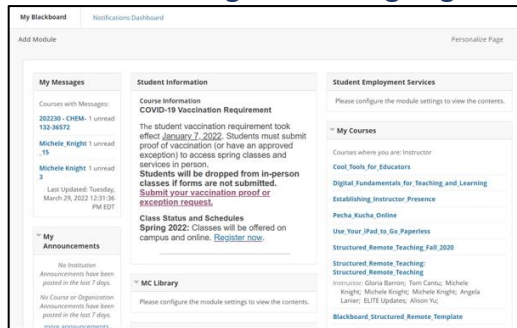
My Blackboard Notifications Dashboard

Add Module

Personalize Page

My Messages

Courses with Messages:

202230 - CHEM- 1 unread 132-36572

Michele_Knight 1 unread _15

Michele_Knight 1 unread 3

Last Updated: Tuesday, March 29, 2022 12:31:36 PM EDT

My Announcements

No Institution Announcements have been posted in the last 7 days.

No Course or Organization Announcements have been posted in the last 7 days.

more announcements...

Student Information

Course Information
COVID-19 Vaccination Requirement

The student vaccination requirement took effect January 7, 2022. Students must submit proof of vaccination (or have an approved exception) to access spring classes and services in person.
Students will be dropped from in-person classes if forms are not submitted. Submit your vaccination proof or exception request.

Class Status and Schedules
Spring 2022: Classes will be offered on campus and online. Register now.

MC Library

Please configure the module settings to view the contents.

Student Employment Services

Please configure the module settings to view the contents.

My Courses

Courses where you are: Instructor

Cool_Tools_for_Educators

Digital_Fundamentals_for_Teaching_and_Learning

Establishing_Instructor_Presence

Pecha_Kucha_Online

Use_Your_iPad_to_Go_Paperless

Structured_Remote_Teaching_Fall_2020

Structured_Remote_Teaching: Structured_Remote_Teaching

Instructor: Gloria Barron; Tom Cantu; Michele Knight; Michele Knight; Michele Knight; Angela Lanier; ELITE Updates; Alison Yu;

Blackboard_Structured_Remote_Template